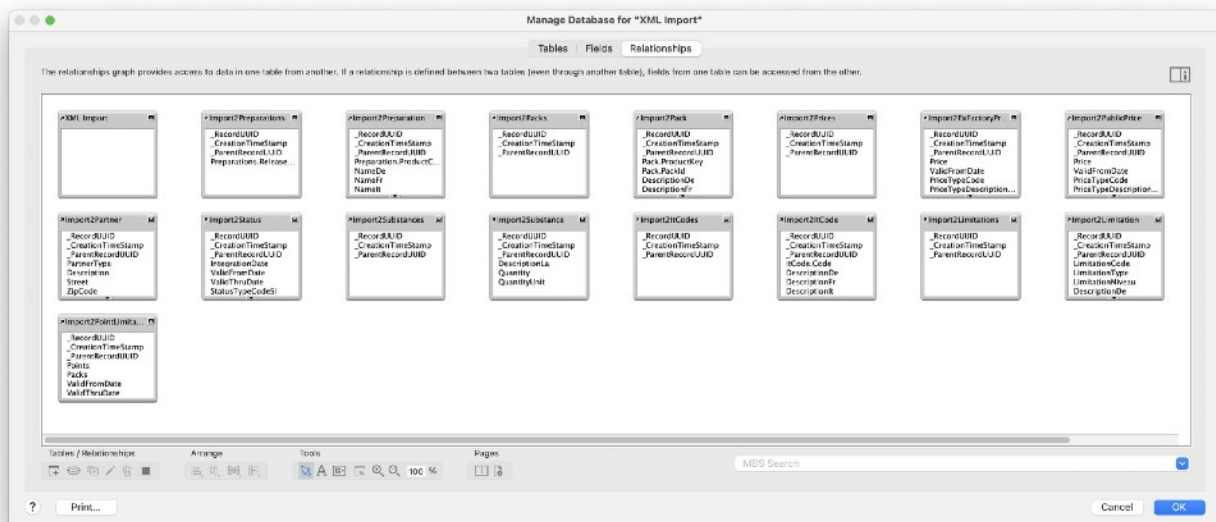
Manage Database for "XML Import"

Tables | Fields | Relationships

The relationships graph provides access to data in one table from another. If a relationship is defined between two tables (even through another table), fields from one table can be accessed from the other.

XML Import

Import2Preparations
_RecordUUID
_CreationTimeStamp
_ParentRecordUUID
Preparations.Release...

Import2Preparation
_RecordUUID
_CreationTimeStamp
_ParentRecordUUID
Preparation.ProductC...
NameDe
NameFr
NameIt

Import2Packs
_RecordUUID
_CreationTimeStamp
_ParentRecordUUID

Import2Pack
_RecordUUID
_CreationTimeStamp
_ParentRecordUUID
Pack.ProductKey
Pack.PackId
DescriptionDe
DescriptionFr

Import2Prices
_RecordUUID
_CreationTimeStamp
_ParentRecordUUID

Import2ExFactoryPr...
_RecordUUID
_CreationTimeStamp
_ParentRecordUUID
Price
ValidFromDate
PriceTypeCode
PriceTypeDescription...

Import2PublicPrice
_RecordUUID
_CreationTimeStamp
_ParentRecordUUID
Price
ValidFromDate
PriceTypeCode
PriceTypeDescription...

Import2Partner
_RecordUUID
_CreationTimeStamp
_ParentRecordUUID
PartnerType
Description
Street
ZipCode

Import2Status
_RecordUUID
_CreationTimeStamp
_ParentRecordUUID
IntegrationDate
ValidFromDate
ValidThruDate
StatusTypeCodeSl

Import2Substances
_RecordUUID
_CreationTimeStamp
_ParentRecordUUID

Import2Substance
_RecordUUID
_CreationTimeStamp
_ParentRecordUUID
DescriptionLa
Quantity
QuantityUnit

Import2ItCodes
_RecordUUID
_CreationTimeStamp
_ParentRecordUUID

Import2ItCode
_RecordUUID
_CreationTimeStamp
_ParentRecordUUID
ItCode.Code
DescriptionDe
DescriptionFr
DescriptionIt

Import2Limitations
_RecordUUID
_CreationTimeStamp
_ParentRecordUUID

Import2Limitation
_RecordUUID
_CreationTimeStamp
_ParentRecordUUID
LimitationCode
LimitationType
LimitationNiveau
DescriptionDe

Import2PointLimita...
_RecordUUID
_CreationTimeStamp
_ParentRecordUUID
Points
Packs
ValidFromDate
ValidThruDate

Tables / Relationships
Arrange
Tools
100 %
Pages
MBS Search
?
Print...
Cancel
OK